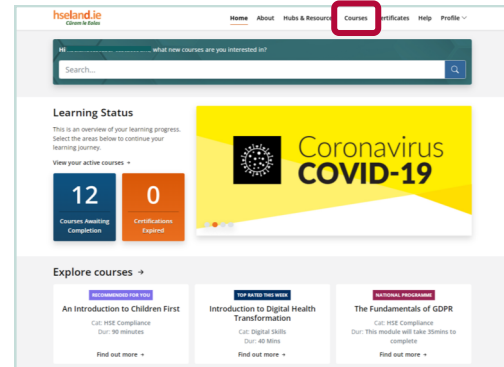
hseland.ie
Cúram le Eolas

Home About Hubs & Resources Courses Certificates Help Profile

Hi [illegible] what new courses are you interested in?

Search...

Learning Status

This is an overview of your learning progress. Select the areas below to continue your learning journey.

View your active courses →

12
Courses Awaiting Completion

0
Certifications Expired

Coronavirus
COVID-19

Explore courses →

RECOMMENDED FOR YOU
An Introduction to Children First
Cat: HSE Compliance
Dur: 90 minutes
Find out more →

TOP RATED THIS WEEK
Introduction to Digital Health Transformation
Cat: Digital Skills
Dur: 40 Mins
Find out more →

NATIONAL PROGRAMME
The Fundamentals of GDPR
Cat: HSE Compliance
Dur: This module will take 35mins to complete
Find out more →